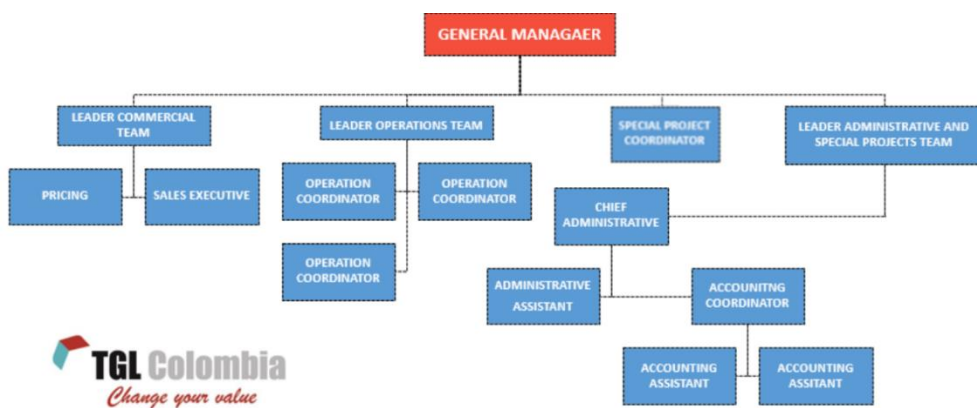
GENERAL MANAGAER

LEADER COMMERCIAL TEAM

LEADER OPERATIONS TEAM

SPECIAL PROJECT COORDINATOR

LEADER ADMINISTRATIVE AND SPECIAL PROJECTS TEAM

PRICING

SALES EXECUTIVE

OPERATION COORDINATOR

OPERATION COORDINATOR

OPERATION COORDINATOR

CHIEF ADMINISTRATIVE

ADMINISTRATIVE ASSISTANT

ACCOUNITNG COORDINATOR

ACCOUNTING ASSISTANT

ACCOUNTING ASSITANT

TGL Colombia
Change your value